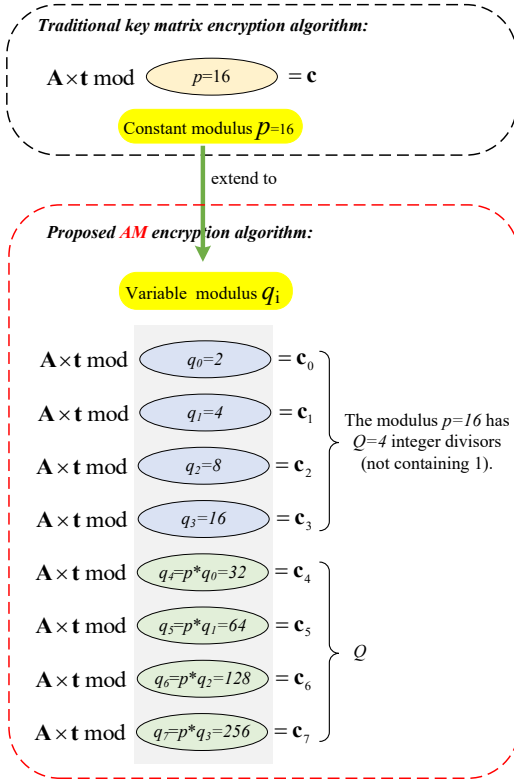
*Traditional key matrix encryption algorithm:*

$\mathbf{A}\times\mathbf{t}$ mod $p$=16 = $\mathbf{c}$

Constant modulus $p$=16

extend to

*Proposed AM encryption algorithm:*

Variable modulus $q_i$

$\mathbf{A}\times\mathbf{t}$ mod $q_0=2$ = $\mathbf{c}_0$

$\mathbf{A}\times\mathbf{t}$ mod $q_1=4$ = $\mathbf{c}_1$

$\mathbf{A}\times\mathbf{t}$ mod $q_2=8$ = $\mathbf{c}_2$

$\mathbf{A}\times\mathbf{t}$ mod $q_3=16$ = $\mathbf{c}_3$

The modulus $p=16$ has $Q=4$ integer divisors (not containing 1).

$\mathbf{A}\times\mathbf{t}$ mod $q_4=p*q_0=32$ = $\mathbf{c}_4$

$\mathbf{A}\times\mathbf{t}$ mod $q_5=p*q_1=64$ = $\mathbf{c}_5$

$\mathbf{A}\times\mathbf{t}$ mod $q_6=p*q_2=128$ = $\mathbf{c}_6$

$\mathbf{A}\times\mathbf{t}$ mod $q_7=p*q_3=256$ = $\mathbf{c}_7$

$Q$